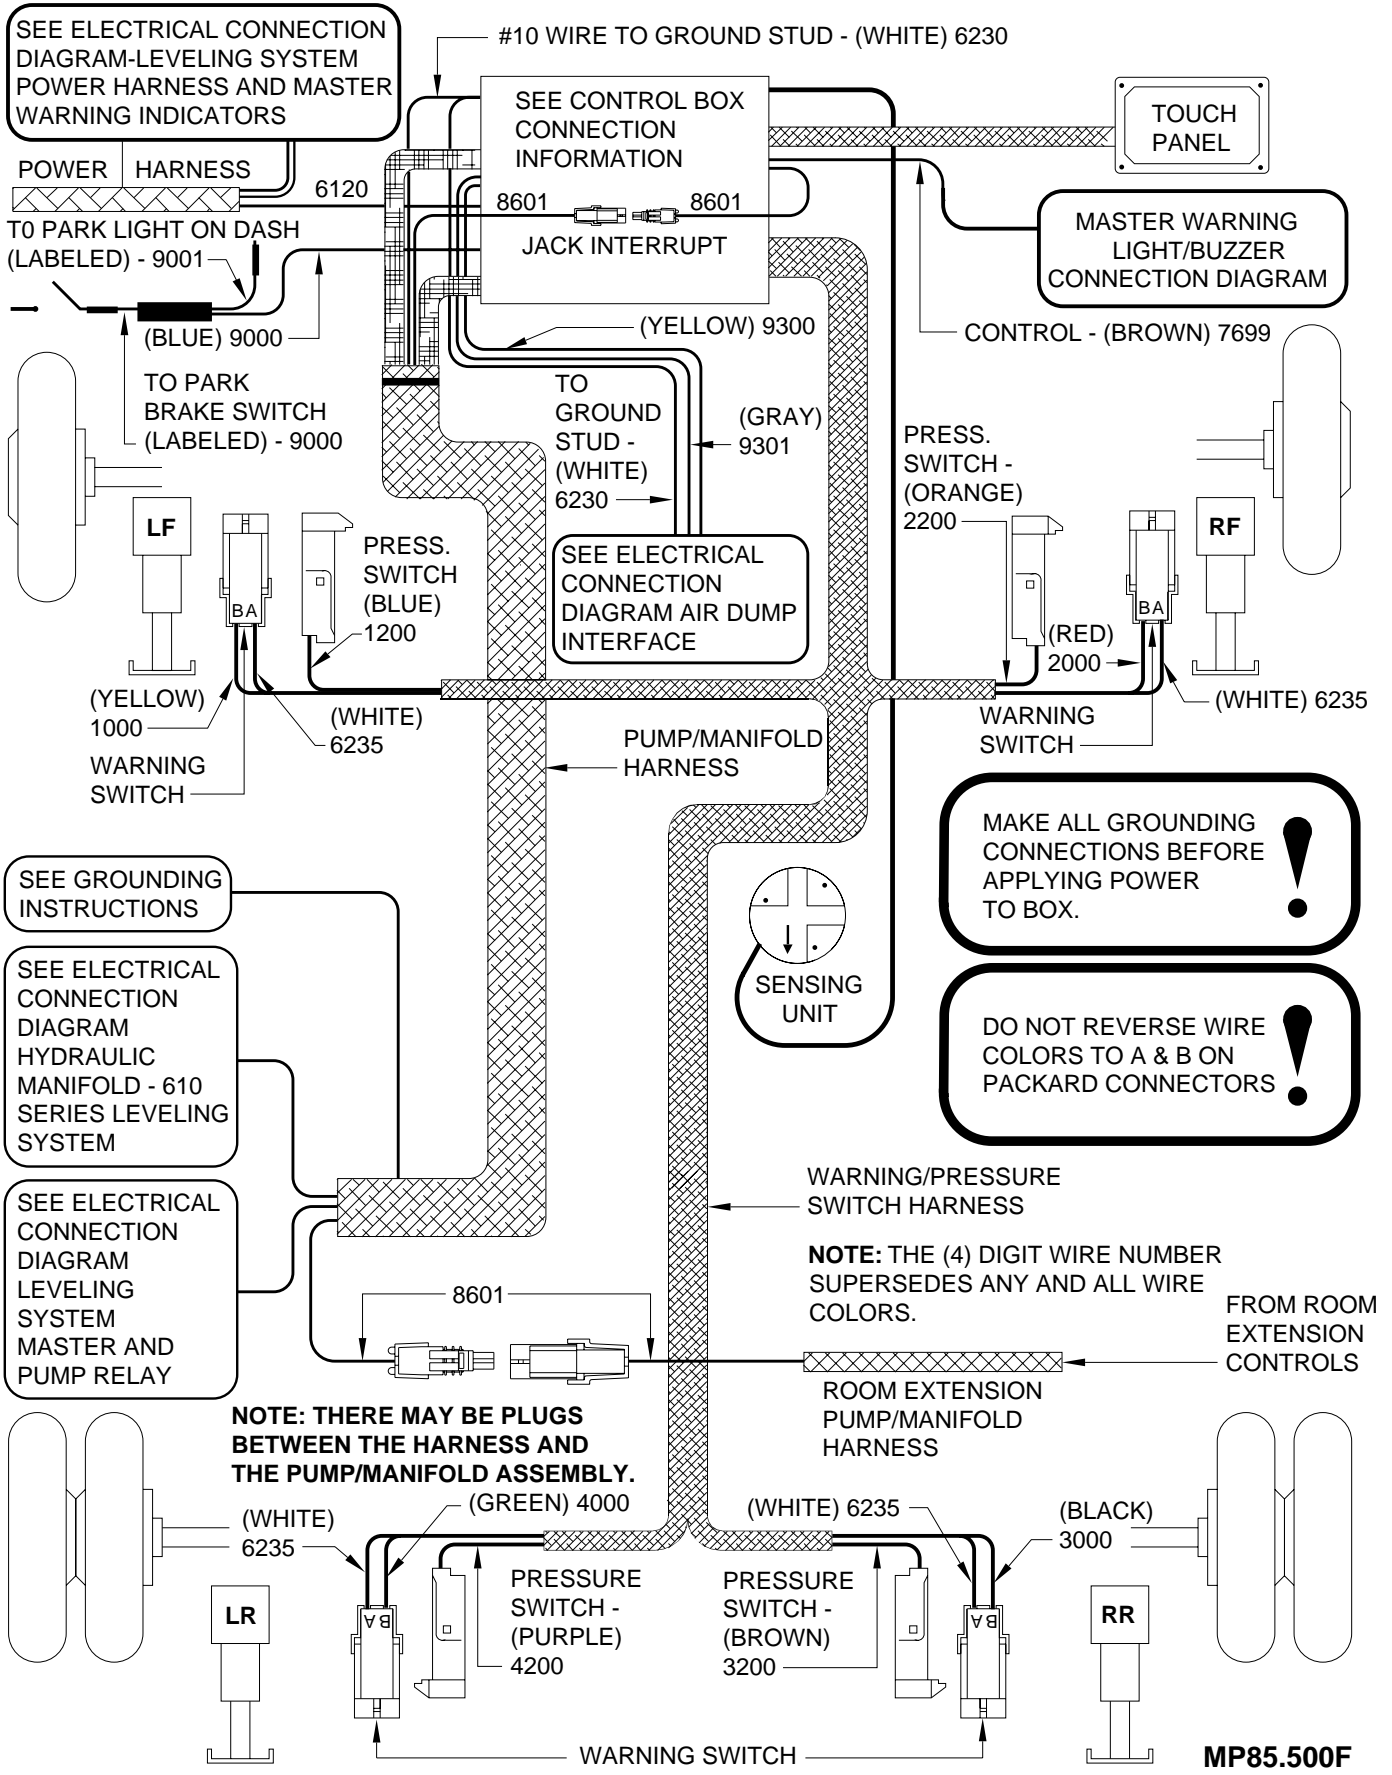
SEE ELECTRICAL CONNECTION DIAGRAM-LEVELING SYSTEM POWER HARNESS AND MASTER WARNING INDICATORS

#10 WIRE TO GROUND STUD - (WHITE) 6230

SEE CONTROL BOX CONNECTION INFORMATION

TOUCH PANEL

POWER HARNESS

6120

8601

8601

JACK INTERRUPT

MASTER WARNING LIGHT/BUZZER CONNECTION DIAGRAM

T0 PARK LIGHT ON DASH (LABELED) - 9001

(BLUE) 9000

(YELLOW) 9300

CONTROL - (BROWN) 7699

TO PARK BRAKE SWITCH (LABELED) - 9000

TO GROUND STUD - (WHITE) 6230

(GRAY) 9301

PRESS. SWITCH - (ORANGE) 2200

LF

B A

PRESS. SWITCH (BLUE) 1200

SEE ELECTRICAL CONNECTION DIAGRAM AIR DUMP INTERFACE

RF

B A

(RED) 2000

(YELLOW) 1000

(WHITE) 6235

(WHITE) 6235

WARNING SWITCH

PUMP/MANIFOLD HARNESS

WARNING SWITCH

MAKE ALL GROUNDING CONNECTIONS BEFORE APPLYING POWER TO BOX.

SEE GROUNDING INSTRUCTIONS

SENSING UNIT

SEE ELECTRICAL CONNECTION DIAGRAM HYDRAULIC MANIFOLD - 610 SERIES LEVELING SYSTEM

DO NOT REVERSE WIRE COLORS TO A & B ON PACKARD CONNECTORS

WARNING/PRESSURE SWITCH HARNESS

SEE ELECTRICAL CONNECTION DIAGRAM LEVELING SYSTEM MASTER AND PUMP RELAY

**NOTE:** THE (4) DIGIT WIRE NUMBER SUPERSEDES ANY AND ALL WIRE COLORS.

8601

FROM ROOM EXTENSION CONTROLS

ROOM EXTENSION PUMP/MANIFOLD HARNESS

**NOTE: THERE MAY BE PLUGS BETWEEN THE HARNESS AND THE PUMP/MANIFOLD ASSEMBLY.**

(WHITE) 6235

(GREEN) 4000

(WHITE) 6235

(BLACK) 3000

LR

B A

PRESSURE SWITCH - (PURPLE) 4200

PRESSURE SWITCH - (BROWN) 3200

B A

RR

WARNING SWITCH

MP85.500F